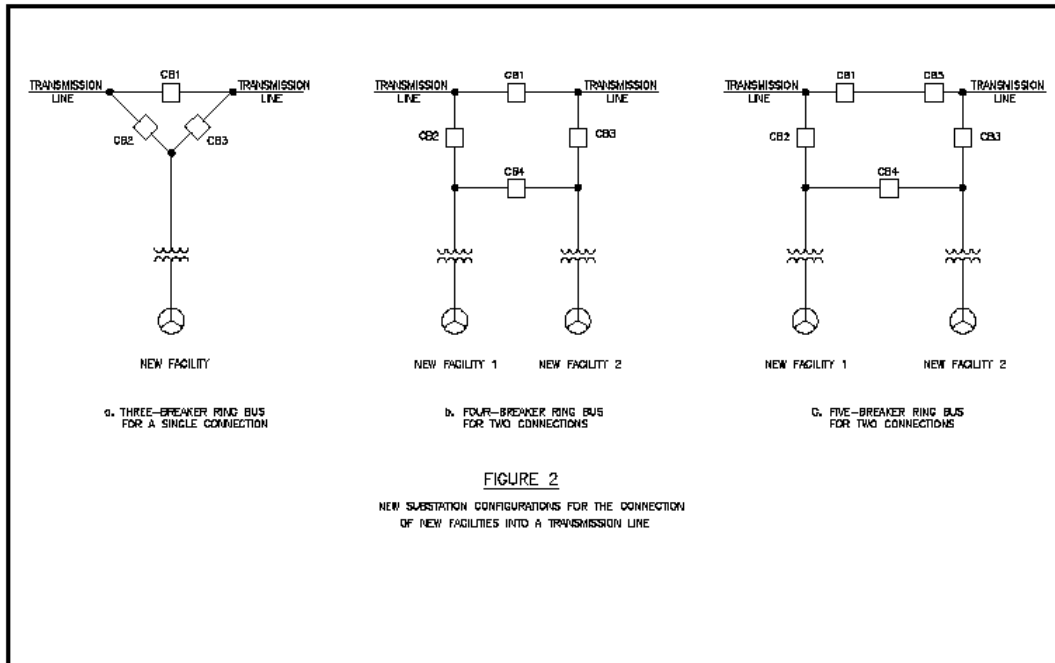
TRANSMISSION LINE

CB1

TRANSMISSION LINE

CB2

CB3

NEW FACILITY

a. THREE–BREAKER RING BUS FOR A SINGLE CONNECTION

TRANSMISSION LINE

CB1

TRANSMISSION LINE

CB2

CB3

CB4

NEW FACILITY 1

NEW FACILITY 2

b. FOUR–BREAKER RING BUS FOR TWO CONNECTIONS

TRANSMISSION LINE

CB1

CB5

TRANSNISSION LINE

CB2

CB3

CB4

NEW FACILITY 1

NEW FACILITY 2

C. FIVE–BREAKER RING BUS FOR TWO CONNECTIONS

FIGURE 2

NEW SUBSTATION CONFIGURATIONS FOR THE CONNECTION OF NEW FACILITIES INTO A TRANSMISSION LINE